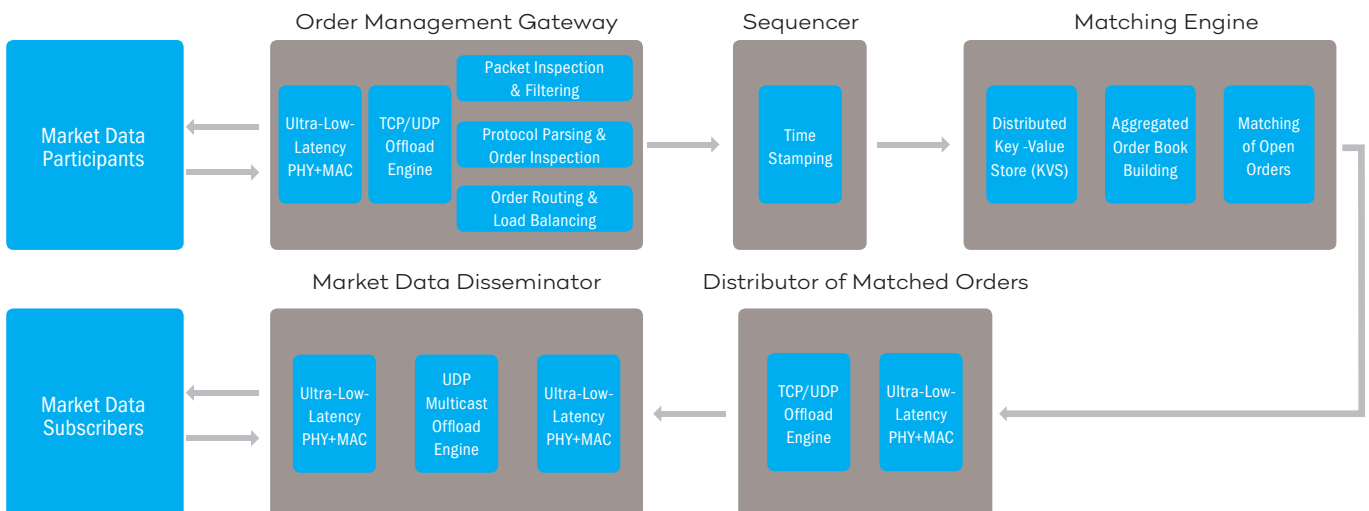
Market Data Participants

Order Management Gateway

Ultra-Low-Latency PHY+MAC

TCP/UDP Offload Engine

Packet Inspection & Filtering

Protocol Parsing & Order Inspection

Order Routing & Load Balancing

Sequencer

Time Stamping

Matching Engine

Distributed Key -Value Store (KVS)

Aggregated Order Book Building

Matching of Open Orders

Market Data Subscribers

Market Data Disseminator

Ultra-Low-Latency PHY+MAC

UDP Multicast Offload Engine

Ultra-Low-Latency PHY+MAC

Distributor of Matched Orders

TCP/UDP Offload Engine

Ultra-Low-Latency PHY+MAC